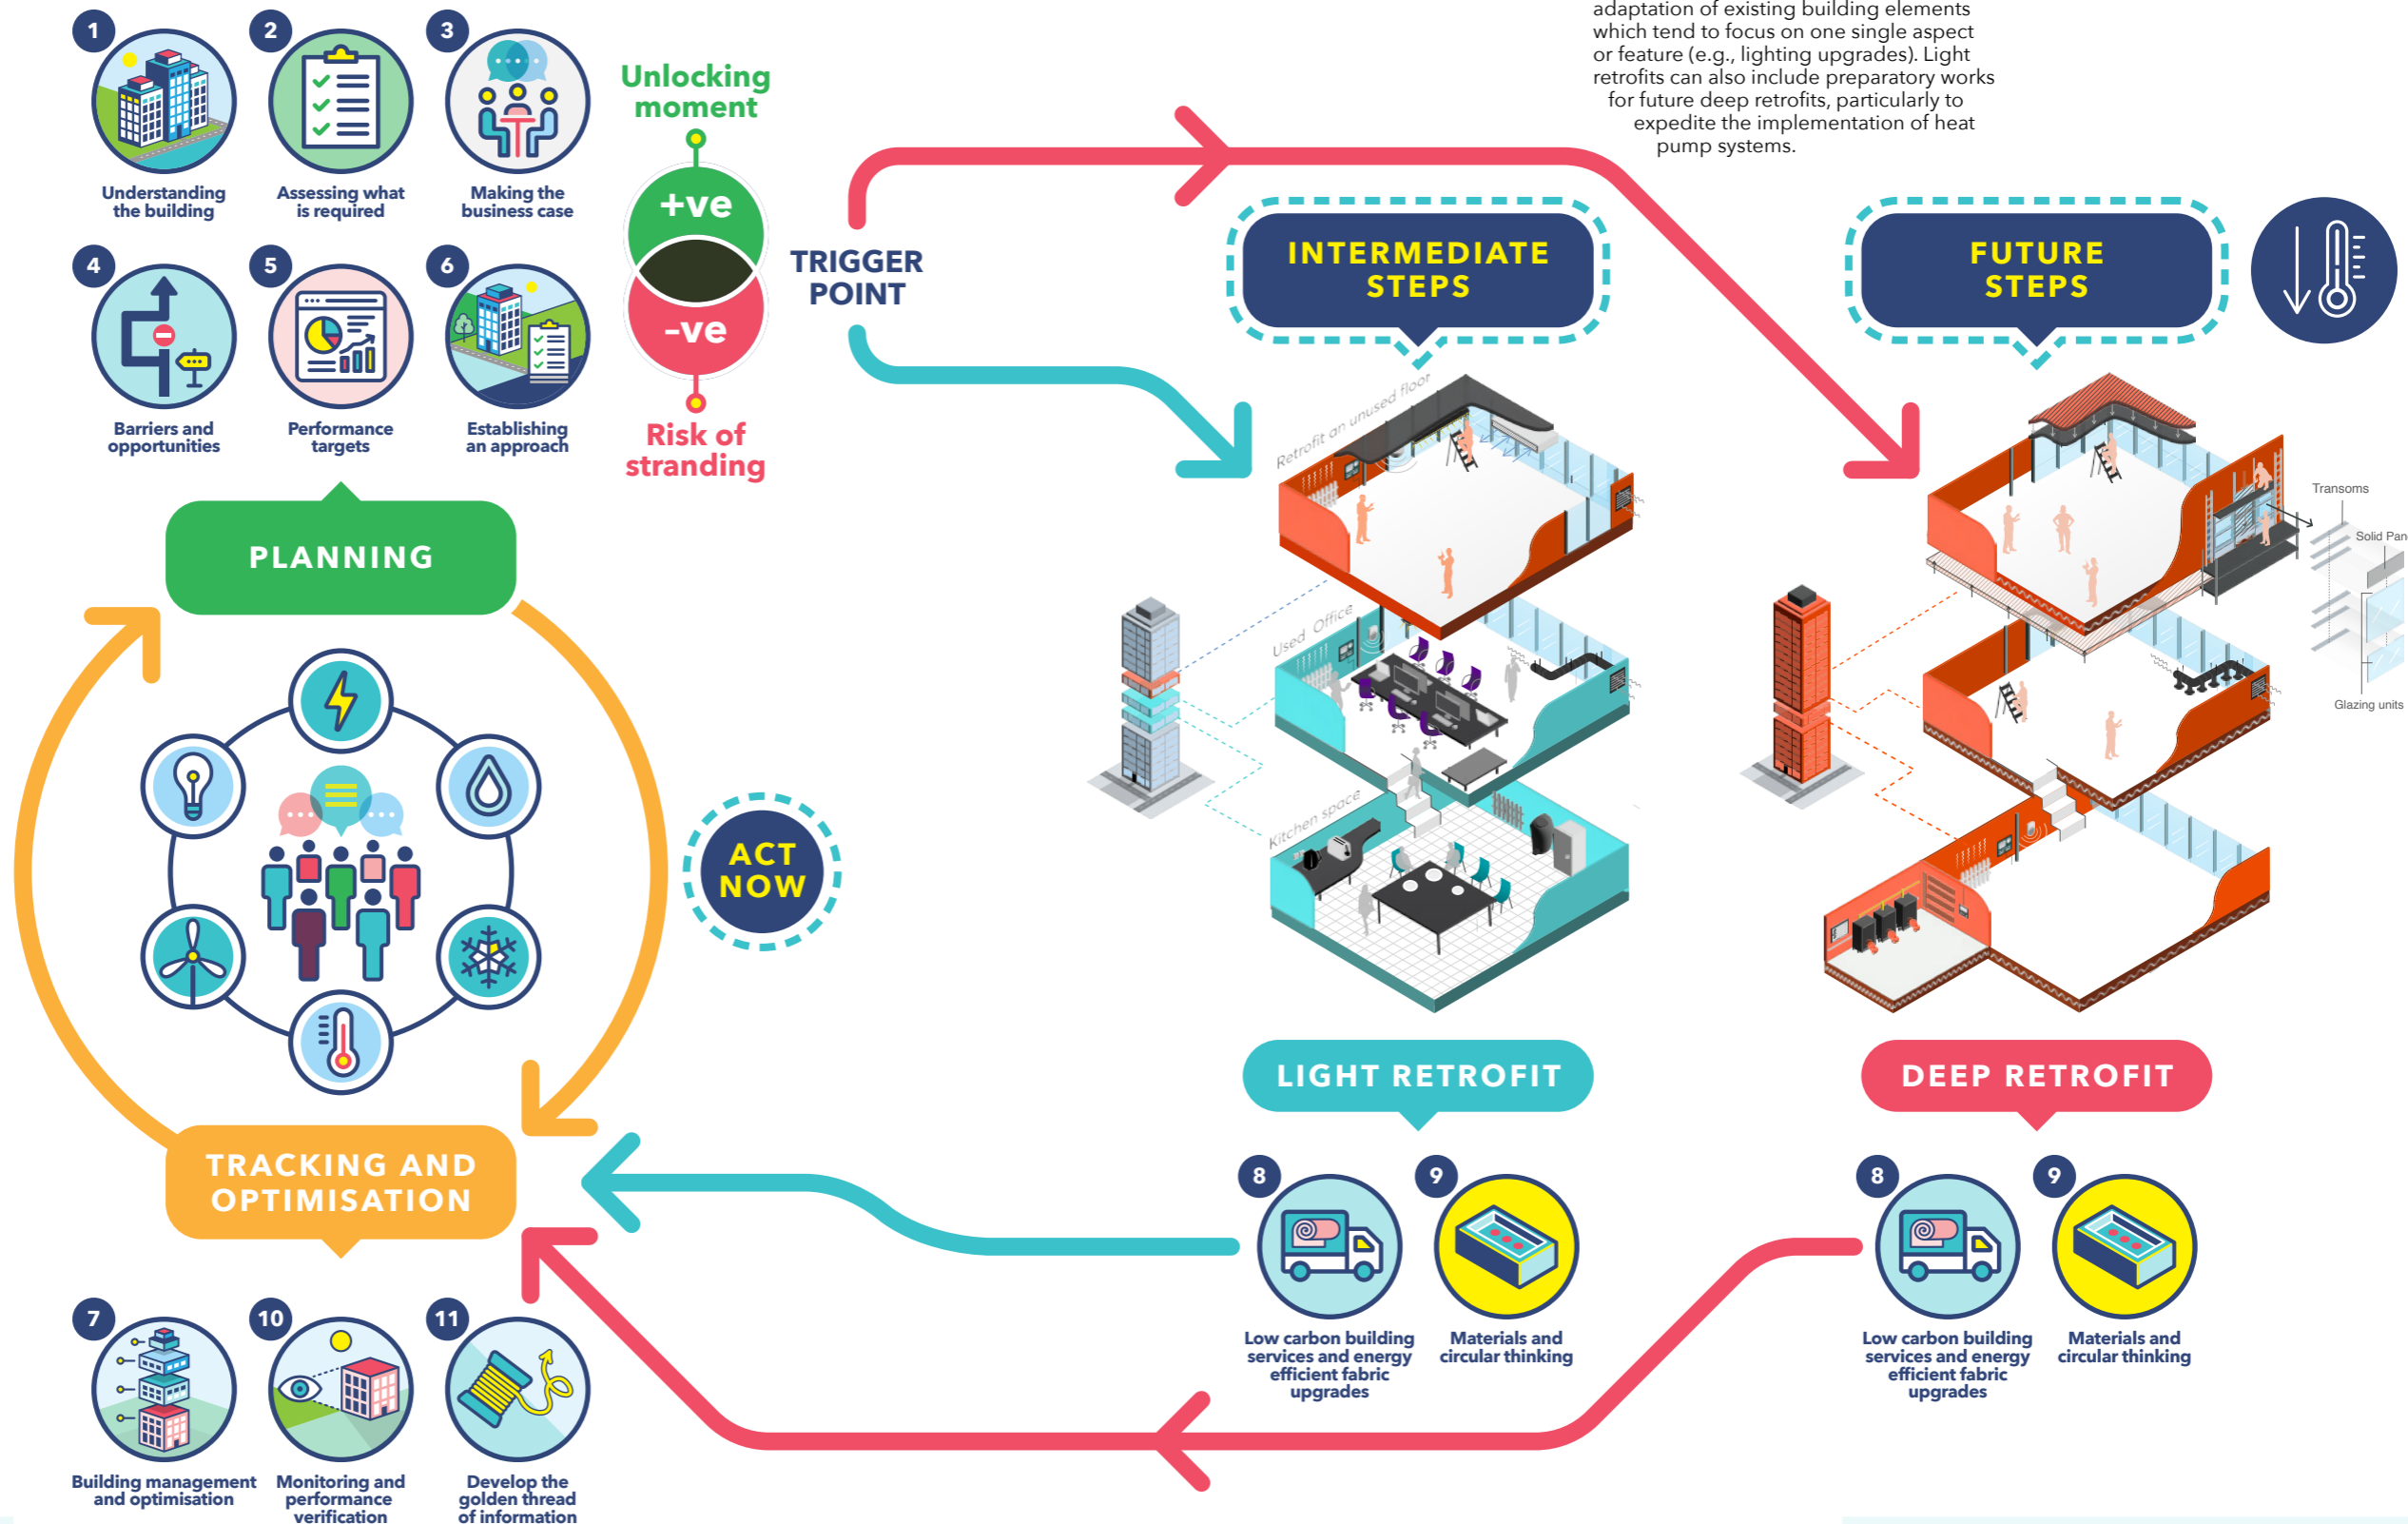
adaptation of existing building elements which tend to focus on one single aspect or feature (e.g., lighting upgrades). Light retrofits can also include preparatory works for future deep retrofits, particularly to expedite the implementation of heat pump systems.

1 Understanding the building

2 Assessing what is required

3 Making the business case

4 Barriers and opportunities

5 Performance targets

6 Establishing an approach

Unlocking moment

+ve

-ve

Risk of stranding

TRIGGER POINT

INTERMEDIATE STEPS

FUTURE STEPS

Retrofit an unused floor

Used Office

Kitchen space

Transoms

Solid Pan

Glazing units

PLANNING

ACT NOW

LIGHT RETROFIT

DEEP RETROFIT

TRACKING AND OPTIMISATION

8 Low carbon building services and energy efficient fabric upgrades

9 Materials and circular thinking

8 Low carbon building services and energy efficient fabric upgrades

9 Materials and circular thinking

7 Building management and optimisation

10 Monitoring and performance verification

11 Develop the golden thread of information